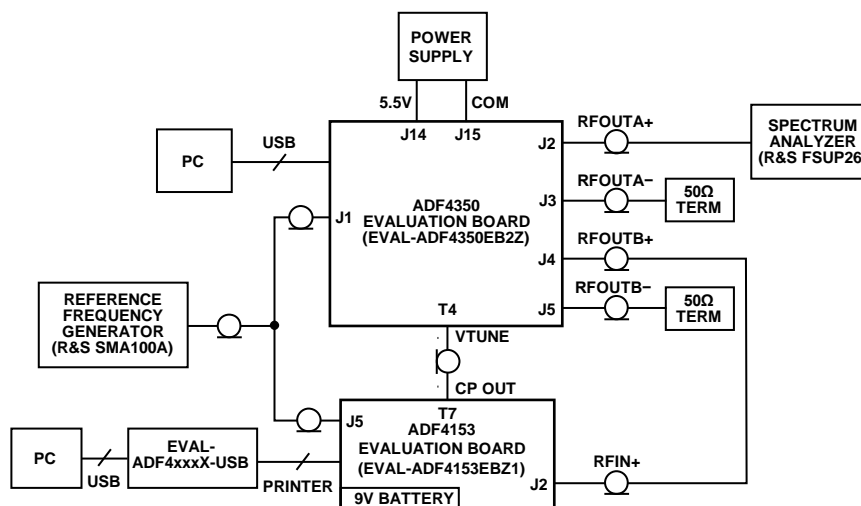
POWER SUPPLY

5.5V

COM

J14

J15

PC

USB

J2

RFOUTA+

SPECTRUM ANALYZER (R&S FSUP26

RFOUTA−

J3

50Ω TERM

J1

ADF4350 EVALUATION BOARD (EVAL-ADF4350EB2Z)

RFOUTB+

J4

RFOUTB−

J5

50Ω TERM

REFERENCE FREQUENCY GENERATOR (R&S SMA100A)

T4

VTUNE

CP OUT

T7

J5

ADF4153 EVALUATION BOARD (EVAL-ADF4153EBZ1)

PC

EVAL-ADF4xxxX-USB

USB

PRINTER

RFIN+

J2

9V BATTERY